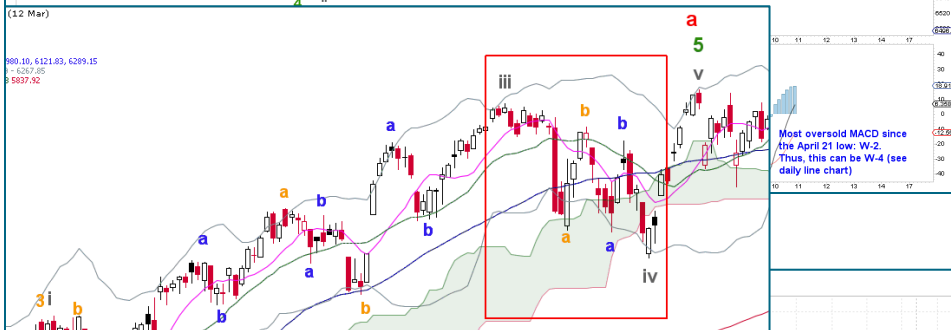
(12 Mar)
4
980.10, 6121.83, 6209.15
6267.85
5837.92
a
5
v
iii
b
b
a
a
b
a
b
a
a
iv
3 i
b
a
b
b
Most oversold MACD since the April 21 low: W-2. Thus, this can be W-4 (see daily line chart)
10
11
14
17
40
20
0
-20
-40
10
11
14
17
6500
6400
18.91
8.36
12.56